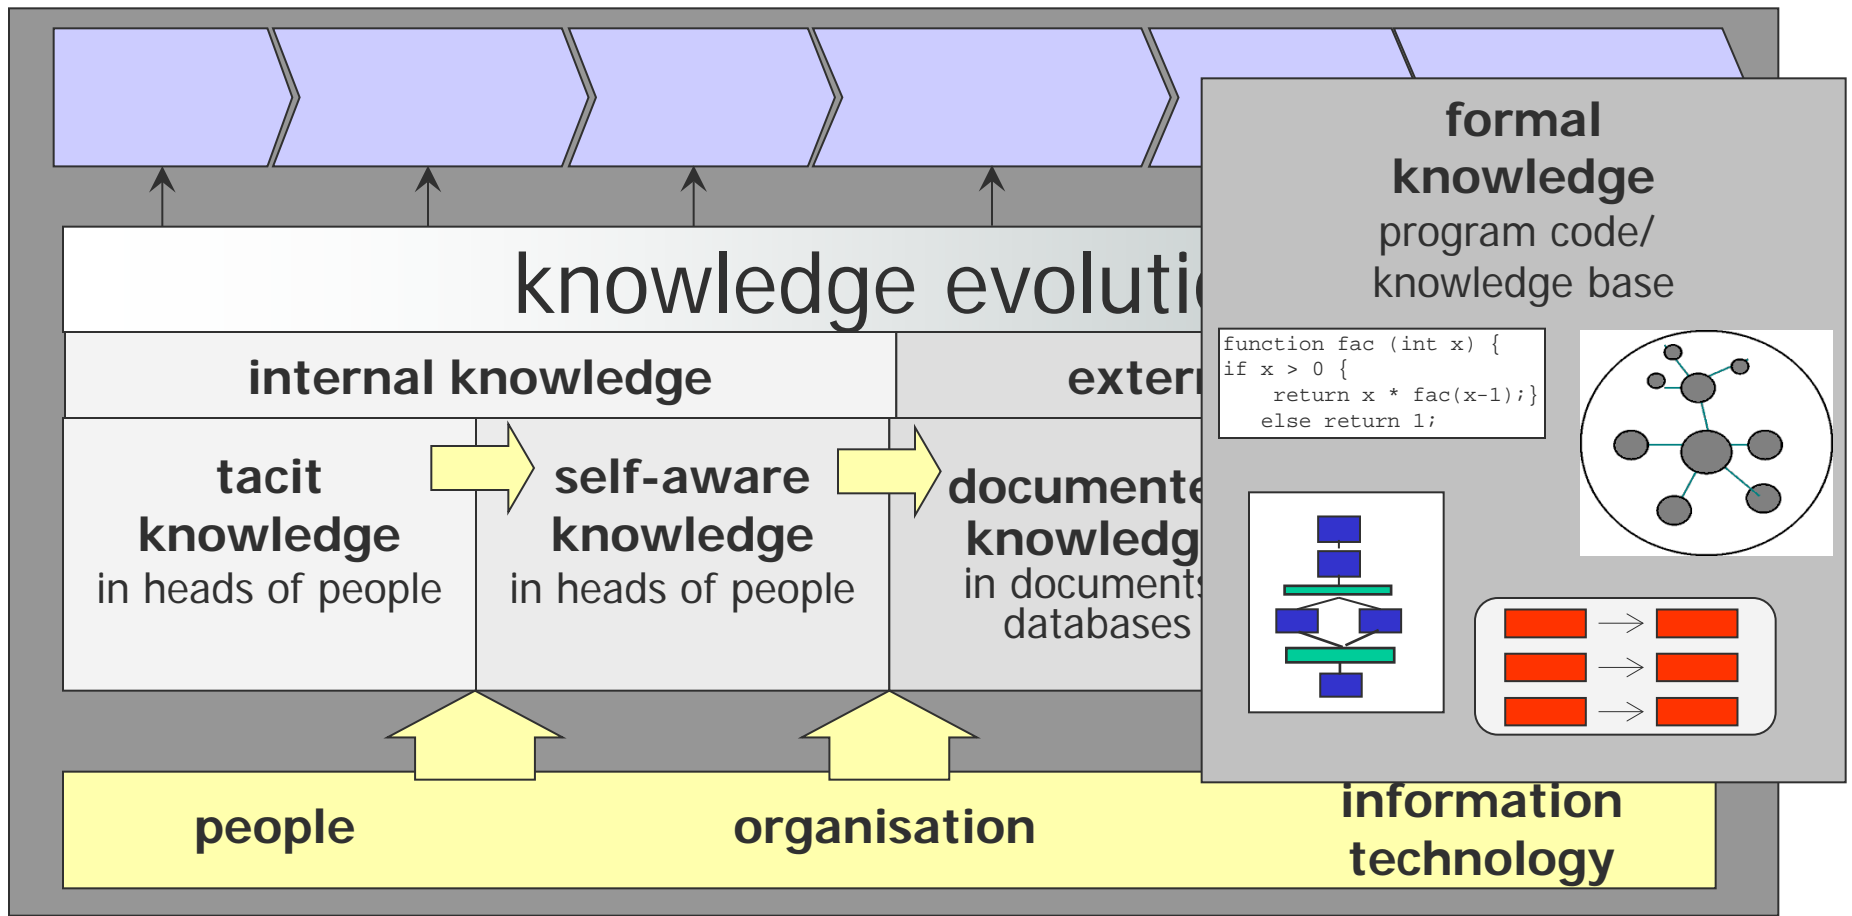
knowledge evoluti

internal knowledge

exter

tacit knowledge
in heads of people

self-aware knowledge
in heads of people

documente knowledg
in document databases

formal knowledge
program code/ knowledge base

function fac (int x) {
if x > 0 {
return x * fac(x-1);}
else return 1;

people

organisation

information technology